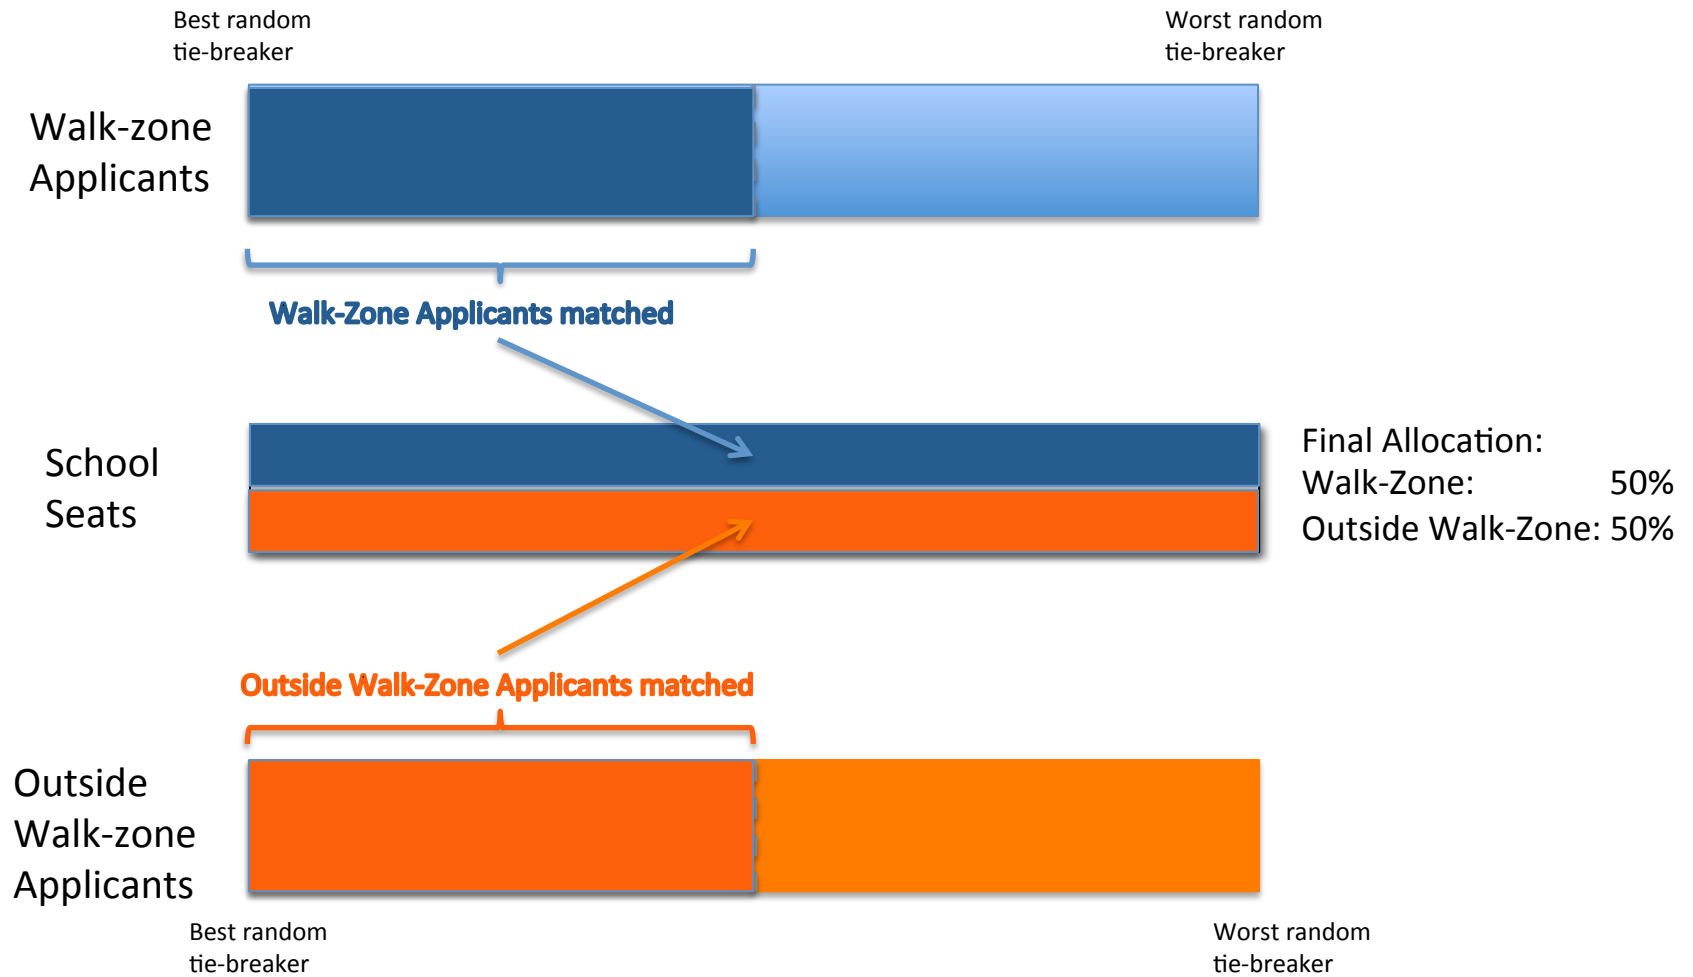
Best random tie-breaker

Worst random tie-breaker

Walk-zone Applicants

Walk-Zone Applicants matched

School Seats

Final Allocation:
Walk-Zone: 50%
Outside Walk-Zone: 50%

Outside Walk-Zone Applicants matched

Outside Walk-zone Applicants

Best random tie-breaker

Worst random tie-breaker